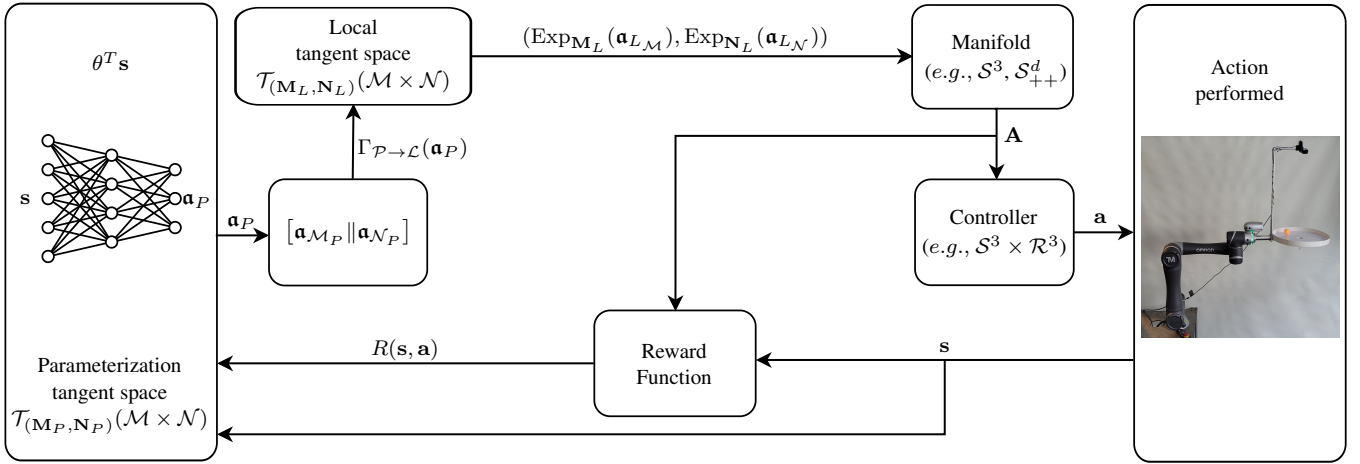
$\theta^T \mathbf{s}$

$\mathbf{s}$

$\mathfrak{a}_P$

Parameterization tangent space $\mathcal{T}_{(\mathbf{M}_P,\mathbf{N}_P)}(\mathcal{M}\times\mathcal{N})$

$\mathfrak{a}_P$

$\left[\mathfrak{a}_{\mathcal{M}_P} \| \mathfrak{a}_{\mathcal{N}_P}\right]$

$\Gamma_{\mathcal{P}\to\mathcal{L}}(\mathfrak{a}_P)$

Local tangent space $\mathcal{T}_{(\mathbf{M}_L,\mathbf{N}_L)}(\mathcal{M}\times\mathcal{N})$

$(\mathrm{Exp}_{\mathbf{M}_L}(\mathfrak{a}_{L_\mathcal{M}}), \mathrm{Exp}_{\mathbf{N}_L}(\mathfrak{a}_{L_\mathcal{N}}))$

Manifold $(e.g., \mathcal{S}^3, \mathcal{S}^d_{++})$

$\mathbf{A}$

Controller $(e.g., \mathcal{S}^3\times\mathcal{R}^3)$

$\mathbf{a}$

Action performed

omron

Reward Function

$R(\mathbf{s},\mathbf{a})$

$\mathbf{s}$